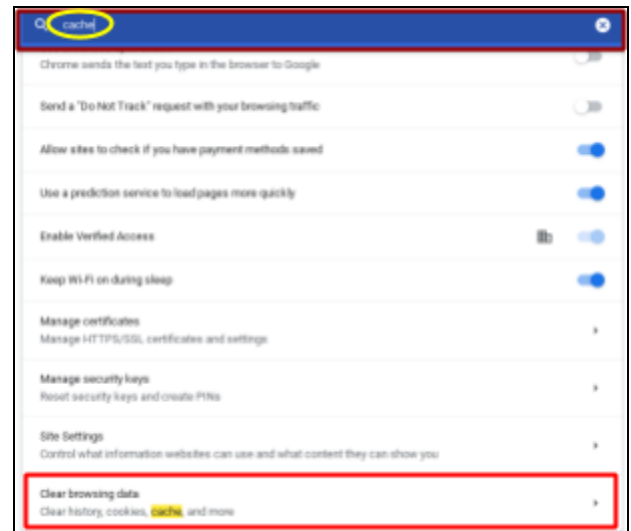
cache

Chrome sends the text you type in the browser to Google

Send a "Do Not Track" request with your browsing traffic

Allow sites to check if you have payment methods saved

Use a prediction service to load pages more quickly

Enable Verified Access

Keep Wi-Fi on during sleep

Manage certificates
Manage HTTPS/SSL certificates and settings

Manage security keys
Reset security keys and create PINs

Site Settings
Control what information websites can use and what content they can show you

Clear browsing data
Clear history, cookies, cache, and more